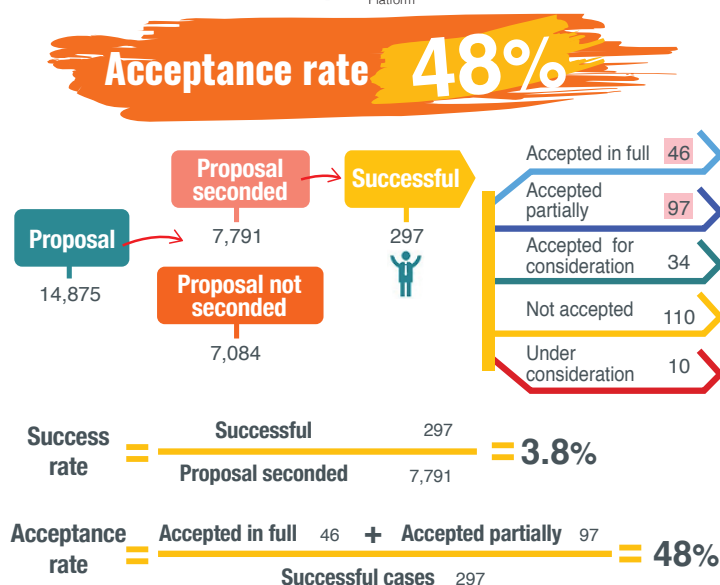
Platform

Acceptance rate 48%

Proposal
14,875

Proposal seconded
7,791

Proposal not seconded
7,084

Successful
297

Accepted in full 46

Accepted partially 97

Accepted for consideration 34

Not accepted 110

Under consideration 10

Success rate = $\frac{\text{Successful } 297}{\text{Proposal seconded } 7,791}$ = 3.8%

Acceptance rate = $\frac{\text{Accepted in full } 46 + \text{Accepted partially } 97}{\text{Successful cases } 297}$ = 48%